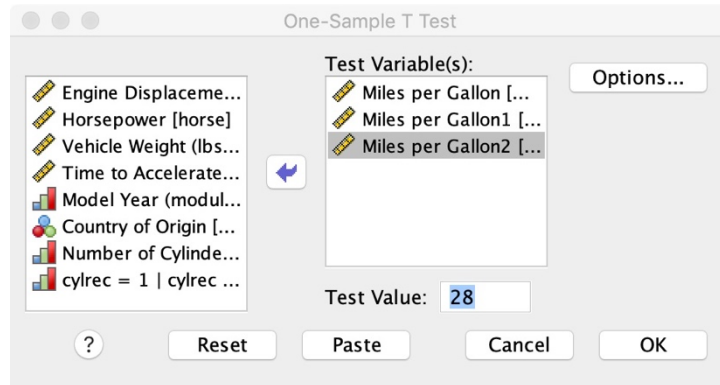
One-Sample T Test

Engine Displaceme...
Horsepower [horse]
Vehicle Weight (lbs...
Time to Accelerate...
Model Year (modul...
Country of Origin [...
Number of Cylinde...
cylrec = 1 | cylrec ...

Test Variable(s):
Miles per Gallon [...
Miles per Gallon1 [...
Miles per Gallon2 [...

Options...

Test Value: 28

?
Reset
Paste
Cancel
OK